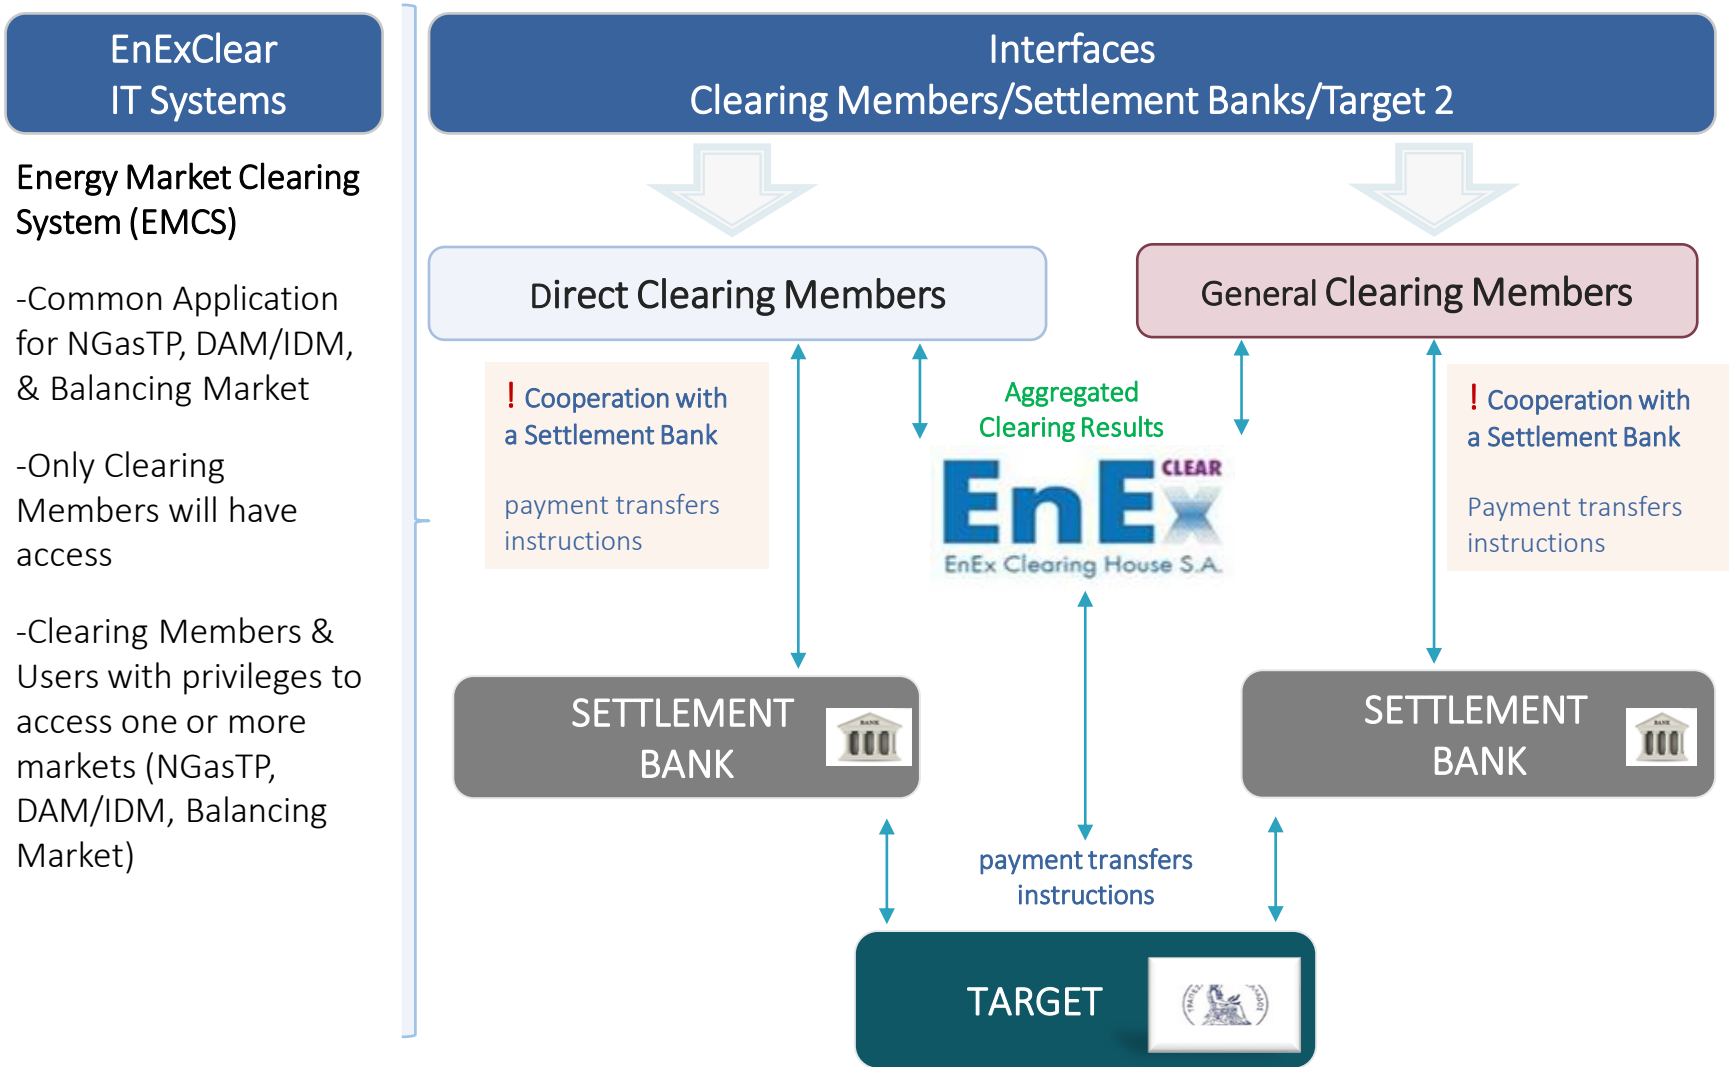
EnExClear
IT Systems

Energy Market Clearing System (EMCS)

-Common Application for NGasTP, DAM/IDM, & Balancing Market

-Only Clearing Members will have access

-Clearing Members & Users with privileges to access one or more markets (NGasTP, DAM/IDM, Balancing Market)

Interfaces
Clearing Members/Settlement Banks/Target 2

Direct Clearing Members

General Clearing Members

! Cooperation with a Settlement Bank

payment transfers instructions

Aggregated Clearing Results

EnEx CLEAR
EnEx Clearing House S.A.

! Cooperation with a Settlement Bank

Payment transfers instructions

SETTLEMENT BANK

BANK

SETTLEMENT BANK

BANK

payment transfers instructions

TARGET